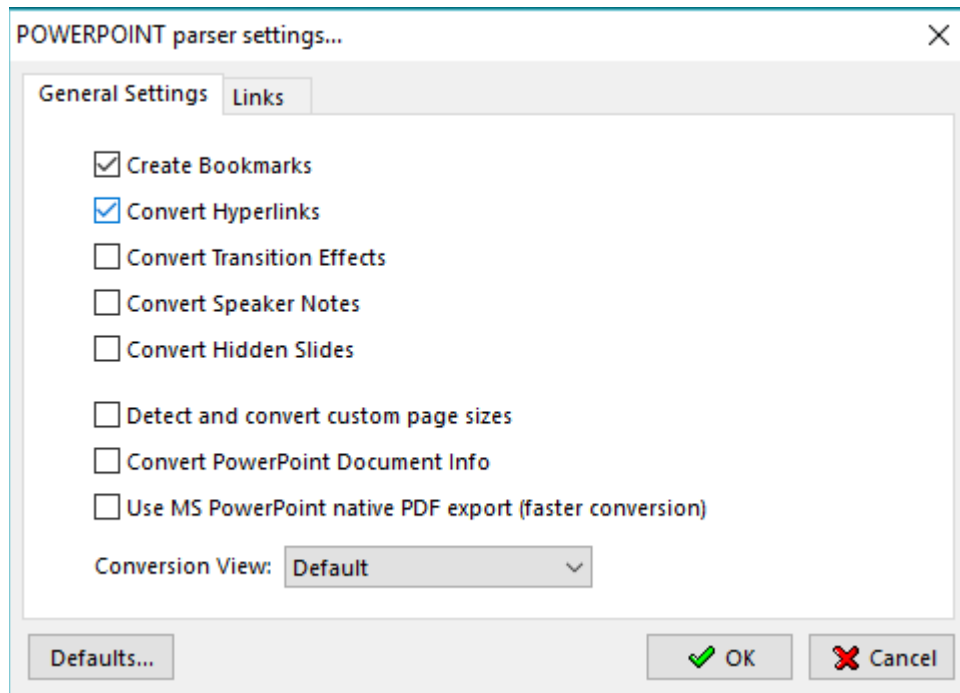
POWERPOINT parser settings...

×

General Settings

Links

Create Bookmarks

Convert Hyperlinks

Convert Transition Effects

Convert Speaker Notes

Convert Hidden Slides

Detect and convert custom page sizes

Convert PowerPoint Document Info

Use MS PowerPoint native PDF export (faster conversion)

Conversion View: Default

Defaults...

OK

Cancel